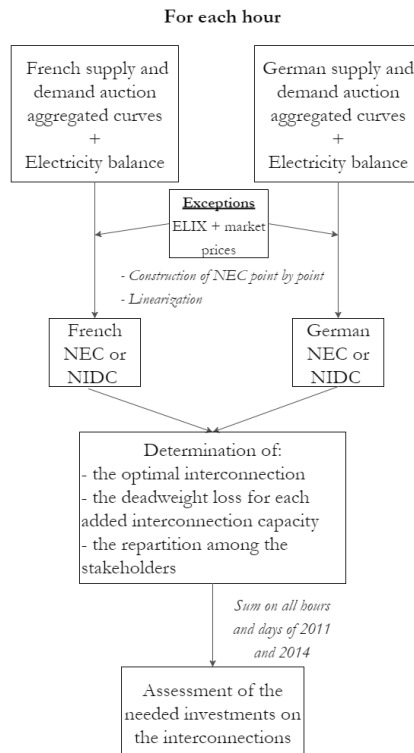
For each hour

French supply and demand auction aggregated curves + Electricity balance

German supply and demand auction aggregated curves + Electricity balance

Exceptions
ELIX + market prices

- Construction of NEC point by point
- Linearization

French NEC or NIDC

German NEC or NIDC

Determination of:
- the optimal interconnection
- the deadweight loss for each added interconnection capacity
- the repartition among the stakeholders

Sum on all hours and days of 2011 and 2014

Assessment of the needed investments on the interconnections